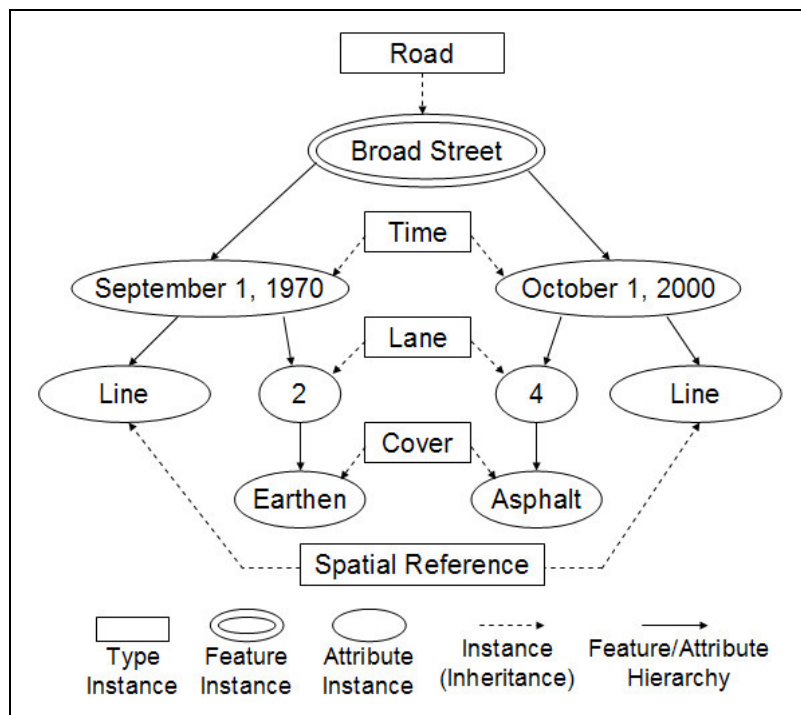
Road

Broad Street

Time

September 1, 1970

October 1, 2000

Lane

Line

2

4

Line

Cover

Earthen

Asphalt

Spatial Reference

Type Instance

Feature Instance

Attribute Instance

Instance (Inheritance)

Feature/Attribute Hierarchy